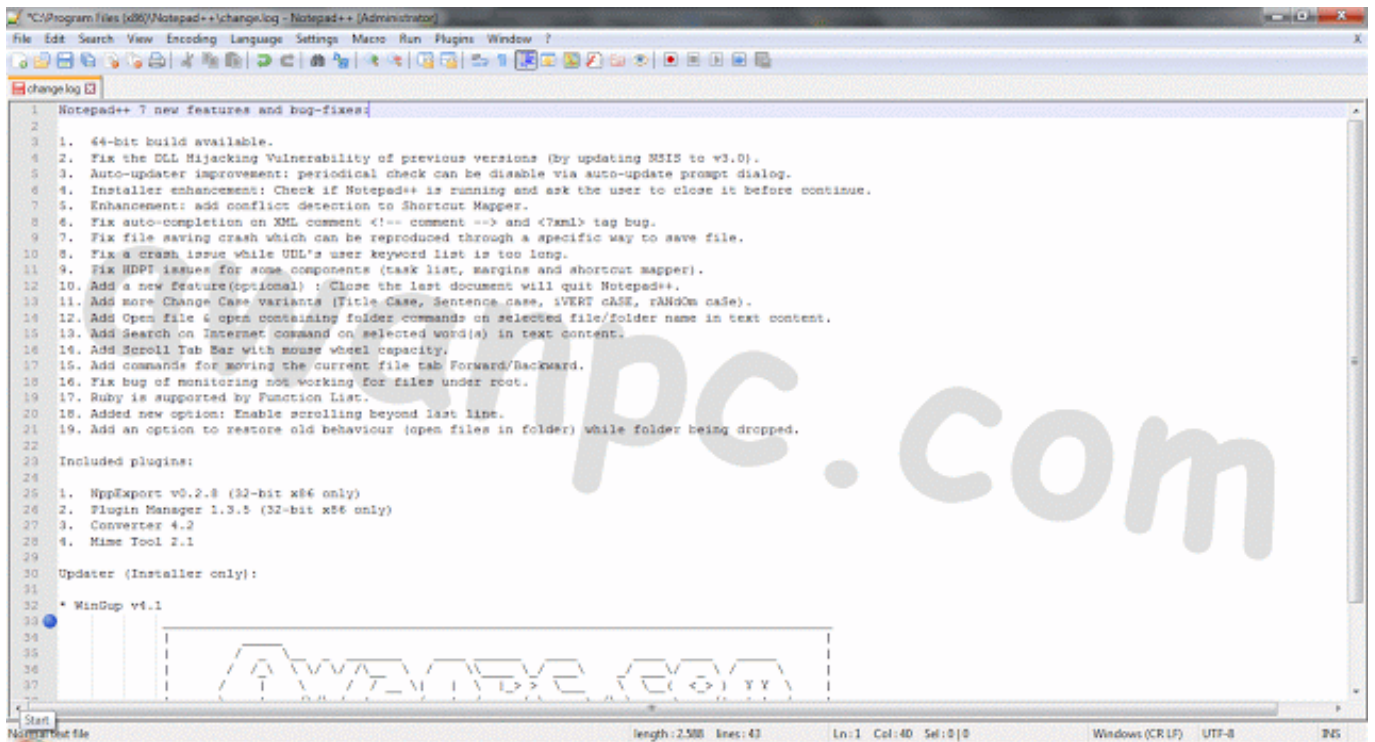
"C:\Program Files (x86)\Notepad++\change.log - Notepad++ [Administrator]

File Edit Search View Encoding Language Settings Macro Run Plugins Window ? X

change.log

1 Notepad++ 7 new features and bug-fixes:
2
3 1. 64-bit build available.
4 2. Fix the DLL Hijacking Vulnerability of previous versions (by updating NSIS to v3.0).
5 3. Auto-updater improvement: periodical check can be disable via auto-update prompt dialog.
6 4. Installer enhancement: Check if Notepad++ is running and ask the user to close it before continue.
7 5. Enhancement: add conflict detection to Shortcut Mapper.
8 6. Fix auto-completion on XML comment <!-- comment --> and <?xml> tag bug.
9 7. Fix file saving crash which can be reproduced through a specific way to save file.
10 8. Fix a crash issue while UDL's user keyword list is too long.
11 9. Fix HDPI issues for some components (task list, margins and shortcut mapper).
12 10. Add a new feature(optional) : Close the last document will quit Notepad++.
13 11. Add more Change Case variants (Title Case, Sentence case, iNVERT cASE, rANdOm caSe).
14 12. Add Open file & open containing folder commands on selected file/folder name in text content.
15 13. Add Search on Internet command on selected word(s) in text content.
16 14. Add Scroll Tab Bar with mouse wheel capacity.
17 15. Add commands for moving the current file tab Forward/Backward.
18 16. Fix bug of monitoring not working for files under root.
19 17. Ruby is supported by Function List.
20 18. Added new option: Enable scrolling beyond last line.
21 19. Add an option to restore old behaviour (open files in folder) while folder being dropped.
22
23 Included plugins:
24
25 1. NppExport v0.2.8 (32-bit x86 only)
26 2. Plugin Manager 1.3.5 (32-bit x86 only)
27 3. Converter 4.2
28 4. Mime Tool 2.1
29
30 Updater (Installer only):
31
32 * WinGup v4.1
33
34
35
36
37

4hpc.com

Start
Normal text file length : 2,588 lines : 43 Ln : 1 Col : 40 Sel : 0 | 0 Windows (CR LF) UTF-8 INS